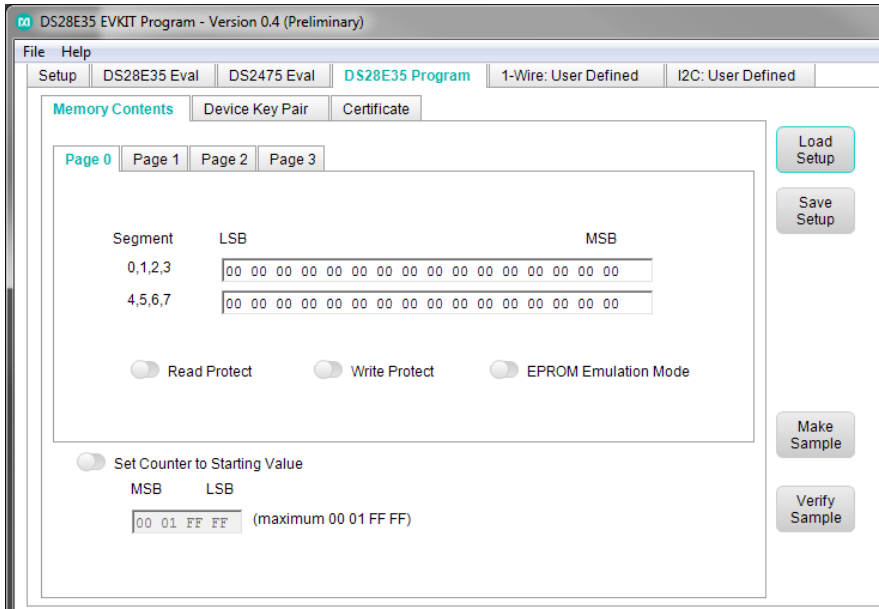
DS28E35 EVKIT Program - Version 0.4 (Preliminary)

File Help

Setup | DS28E35 Eval | DS2475 Eval | DS28E35 Program | 1-Wire: User Defined | I2C: User Defined

Memory Contents | Device Key Pair | Certificate

Page 0 | Page 1 | Page 2 | Page 3

Segment LSB MSB

0,1,2,3 00 00 00 00 00 00 00 00 00 00 00 00 00 00 00 00

4,5,6,7 00 00 00 00 00 00 00 00 00 00 00 00 00 00 00 00

Read Protect Write Protect EPROM Emulation Mode

Set Counter to Starting Value

MSB LSB

00 01 FF FF (maximum 00 01 FF FF)

Load Setup

Save Setup

Make Sample

Verify Sample